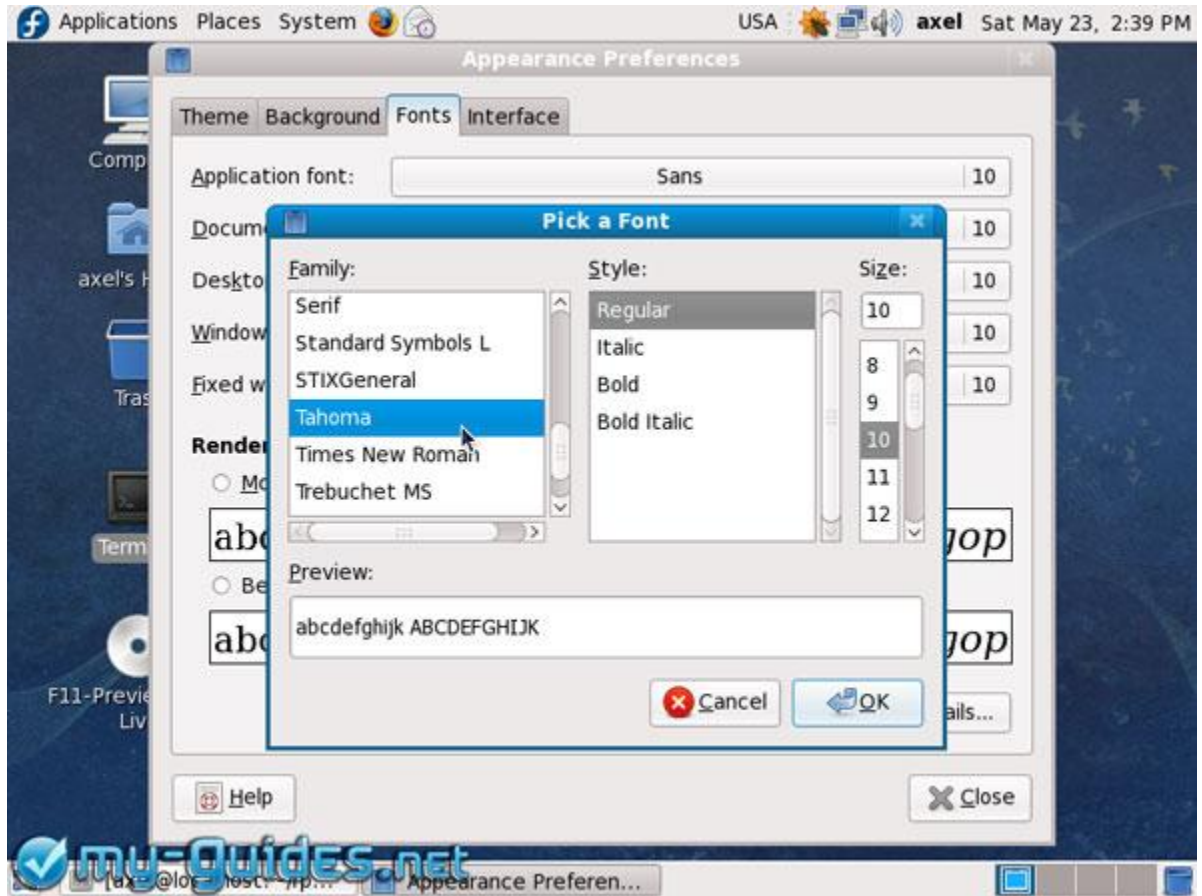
Applications Places System

USA axel Sat May 23, 2:39 PM

Appearance Preferences

Theme Background Fonts Interface

Application font: Sans 10

Docum 10

Deskto 10

Window 10

Fixed w 10

Render

Mo

abc gop

Be

abc gop

Pick a Font

Family:

Serif
Standard Symbols L
STIXGeneral
Tahoma
Times New Roman
Trebuchet MS

Style:

Regular
Italic
Bold
Bold Italic

Size:

10

8
9
10
11
12

Preview:

abcdefghijk ABCDEFGHIJK

Cancel OK

ails...

Help Close

Comp

axel's H

Tras

Term

F11-Previe Liv

my-guides.net

[axel@localhost:~/p... Appearance Preferen...